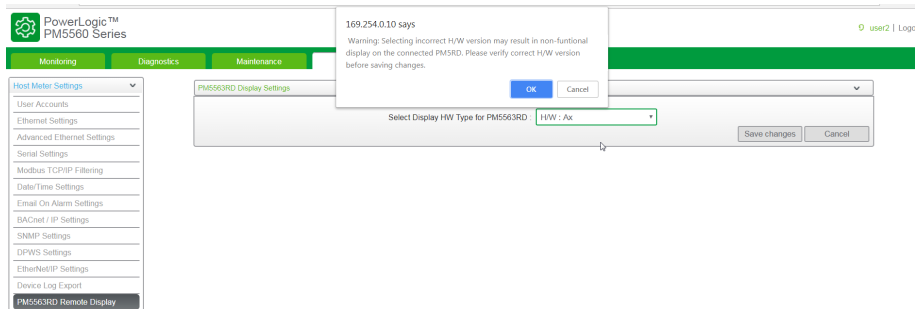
PowerLogic™
PM5560 Series

user2 | Logo

Monitoring
Diagnostics
Maintenance

169.254.0.10 says

Warning: Selecting incorrect H/W version may result in non-funtional display on the connected PM5RD. Please verify correct H/W version before saving changes.

OK
Cancel

Host Meter Settings
User Accounts
Ethernet Settings
Advanced Ethernet Settings
Serial Settings
Modbus TCP/IP Filtering
Date/Time Settings
Email On Alarm Settings
BACnet / IP Settings
SNMP Settings
DPWS Settings
EtherNet/IP Settings
Device Log Export
PM5563RD Remote Display

PM5563RD Display Settings

Select Display HW Type for PM5563RD : H/W : Ax

Save changes
Cancel